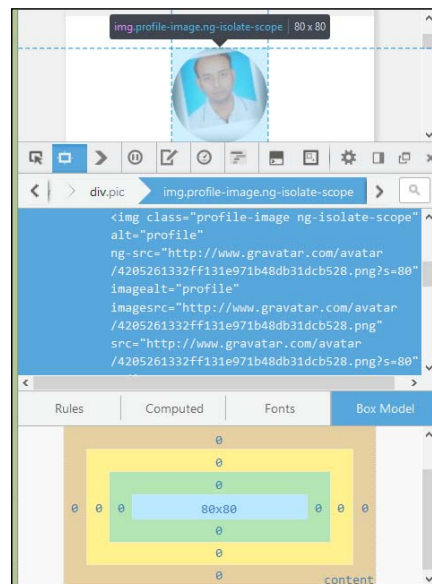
img.profile-image.ng-isolate-scope | 80 x 80

div.pic
img.profile-image.ng-isolate-scope

<img class="profile-image ng-isolate-scope" alt="profile" ng-src="http://www.gravatar.com/avatar/4205261332ff131e971b48db31dcb528.png?s=80" imagealt="profile" imagesrc="http://www.gravatar.com/avatar/4205261332ff131e971b48db31dcb528.png" src="http://www.gravatar.com/avatar/4205261332ff131e971b48db31dcb528.png?s=80"

Rules | Computed | Fonts | Box Model

0
0
0
0 0 0 80x80 0 0 0
0
0
0
content